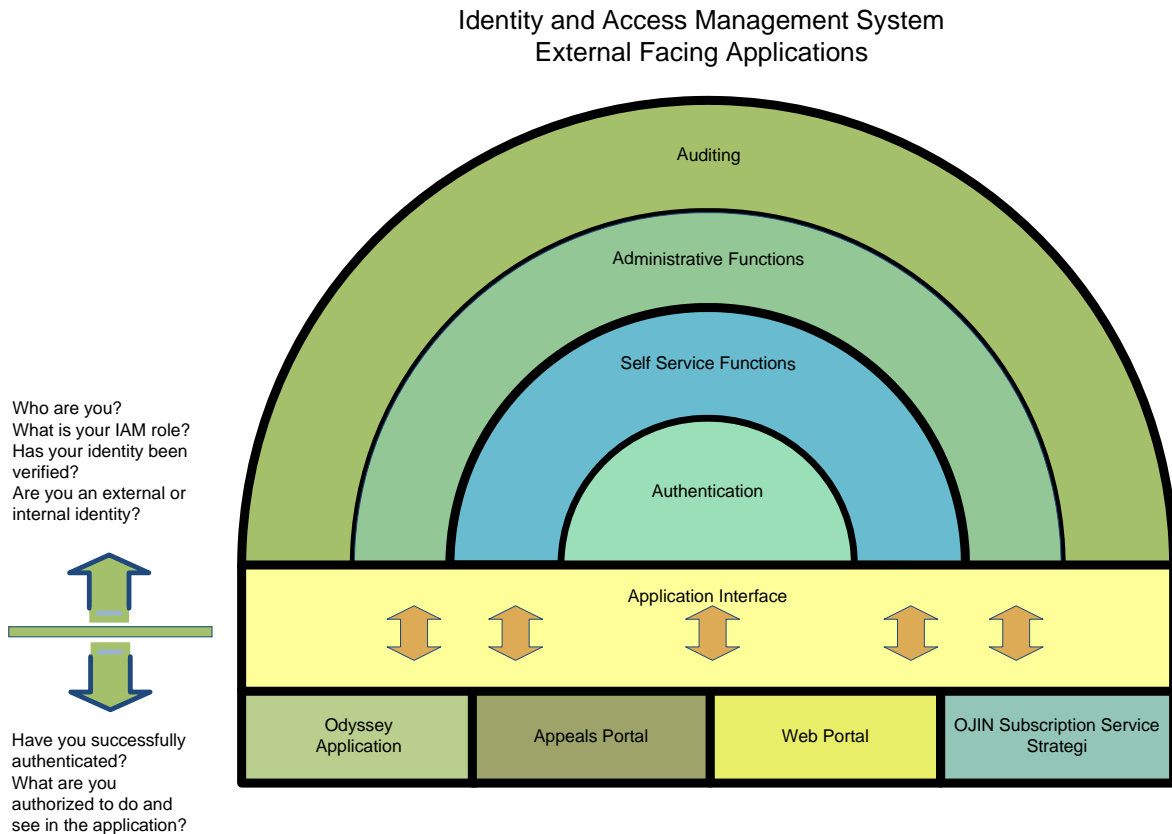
Identity and Access Management System
External Facing Applications

Auditing

Administrative Functions

Self Service Functions

Authentication

Who are you?
What is your IAM role?
Has your identity been verified?
Are you an external or internal identity?

Application Interface

Have you successfully authenticated?
What are you authorized to do and see in the application?

Odyssey Application

Appeals Portal

Web Portal

OJIN Subscription Service Strategi